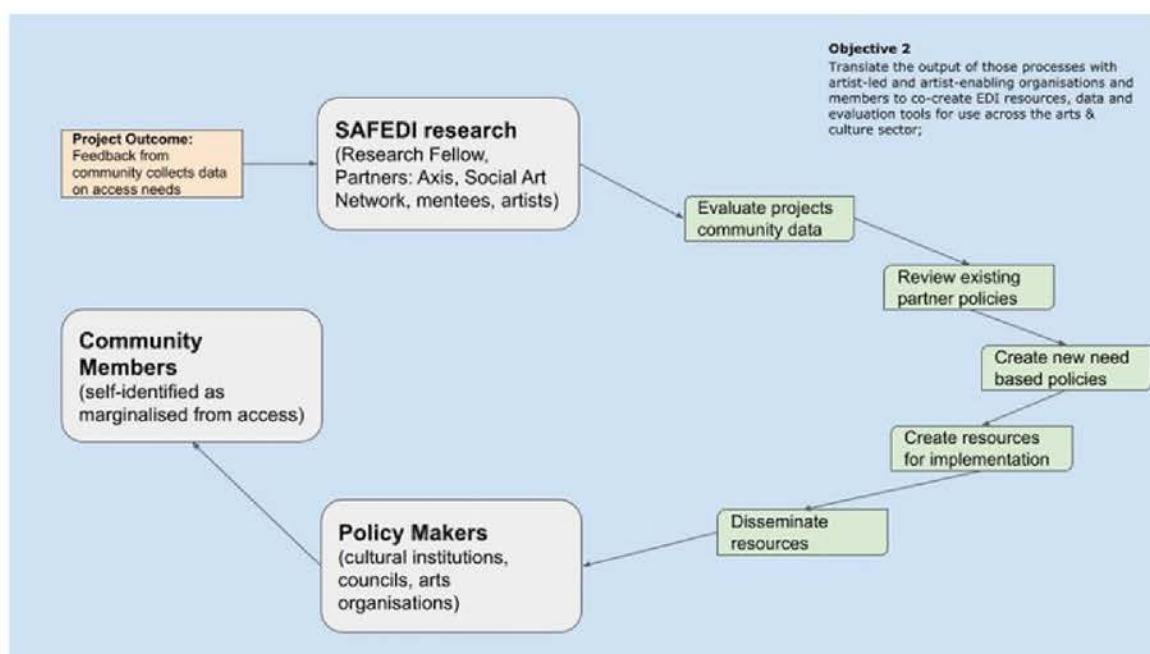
**Objective 2**
Translate the output of those processes with artist-led and artist-enabling organisations and members to co-create EDI resources, data and evaluation tools for use across the arts & culture sector;

**Project Outcome:**
Feedback from community collects data on access needs

**SAFEDI research**
(Research Fellow, Partners: Axis, Social Art Network, mentees, artists)

Evaluate projects community data

Review existing partner policies

Create new need based policies

Create resources for implementation

Disseminate resources

**Policy Makers**
(cultural institutions, councils, arts organisations)

**Community Members**
(self-identified as marginalised from access)